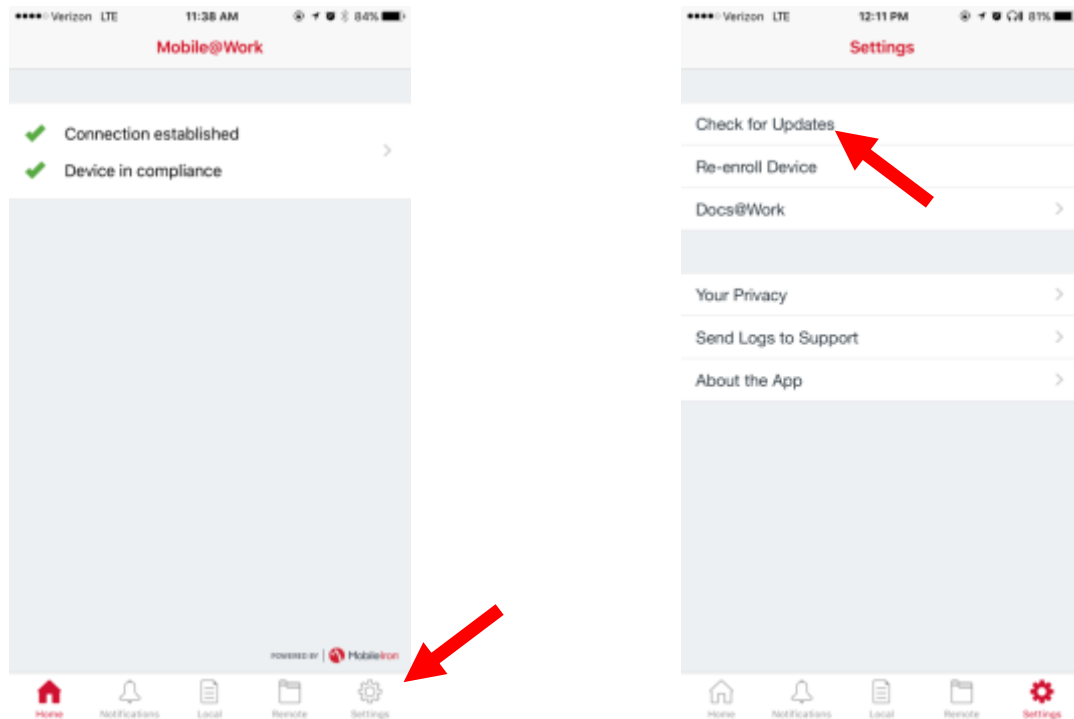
••••○ Verizon LTE 11:38 AM 84%

Mobile@Work

Connection established

Device in compliance

POWERED BY | MobileIron

Home Notifications Local Remote Settings

••••○ Verizon LTE 12:11 PM 81%

Settings

Check for Updates

Re-enroll Device

Docs@Work

Your Privacy

Send Logs to Support

About the App

Home Notifications Local Remote Settings